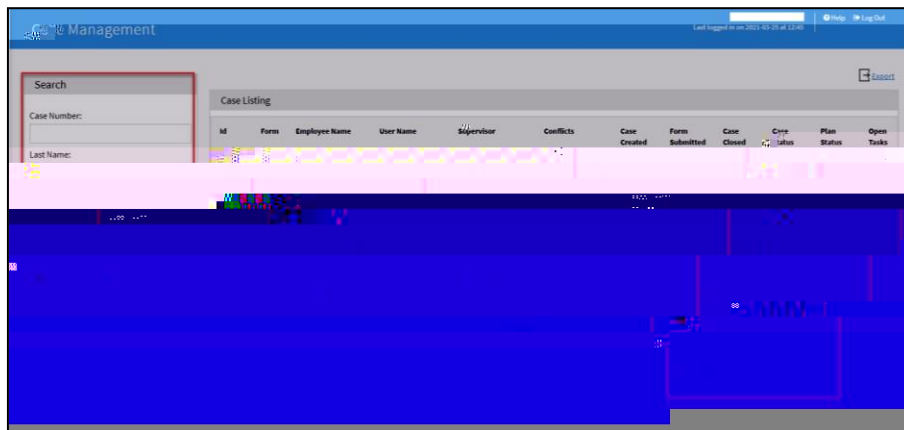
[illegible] Management

Last logged in on 2021-05-25 at 12:40 | Help | Log Out

Export

Search

Case Number:

Last Name:

Case Listing

| Id | Form | Employee Name | User Name | Supervisor | Conflicts | Case Created | Form Submitted | Case Closed | Case Status | Plan Status | Open Tasks |
|---|---|---|---|---|---|---|---|---|---|---|---|